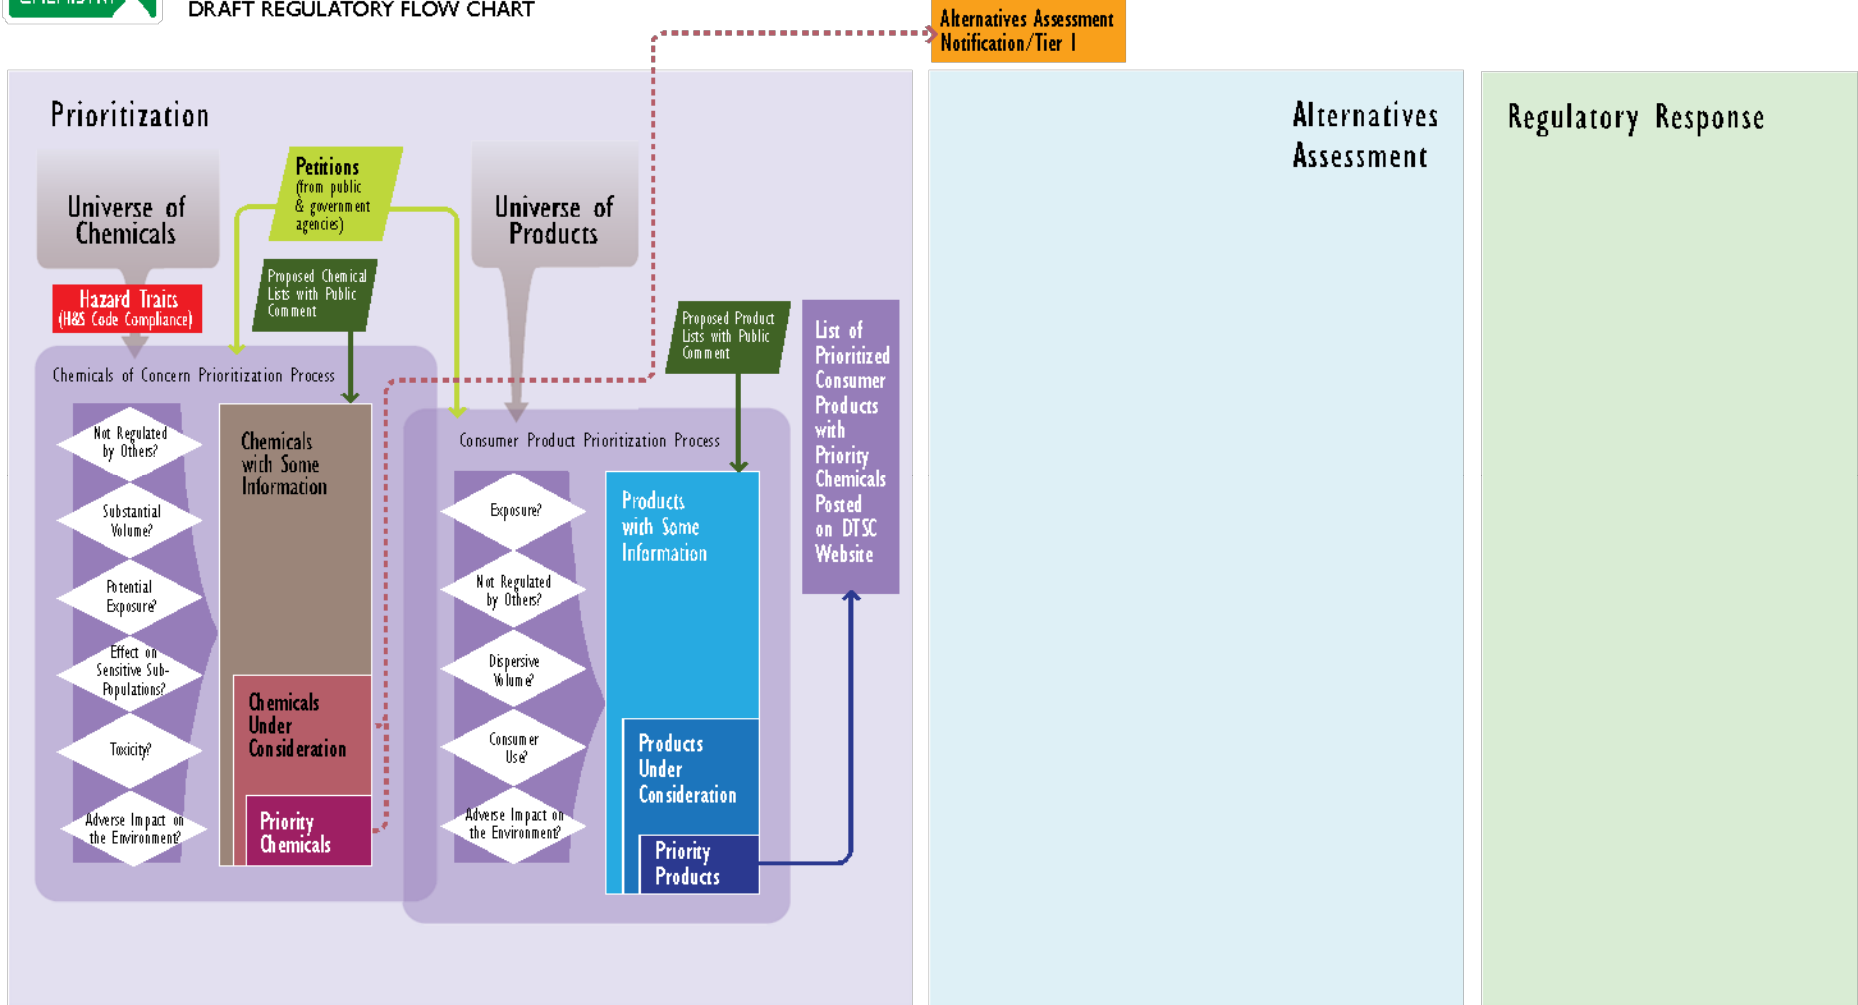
CHEMISTRY

DRAFT REGULATORY FLOW CHART

Alternatives Assessment Notification/Tier I

Prioritization

Alternatives Assessment

Regulatory Response

Universe of Chemicals

Petitions (from public & government agencies)

Universe of Products

Hazard Traits (H&S Code Compliance)

Proposed Chemical Lists with Public Comment

Proposed Product Lists with Public Comment

List of Prioritized Consumer Products with Priority Chemicals Posted on DTSC Website

Chemicals of Concern Prioritization Process

Not Regulated by Others?

Substantial Volume?

Potential Exposure?

Effect on Sensitive Sub-Populations?

Toxicity?

Adverse Impact on the Environment?

Chemicals with Some Information

Chemicals Under Consideration

Priority Chemicals

Consumer Product Prioritization Process

Exposure?

Not Regulated by Others?

Dispersive Volume?

Consumer Use?

Adverse Impact on the Environment?

Products with Some Information

Products Under Consideration

Priority Products